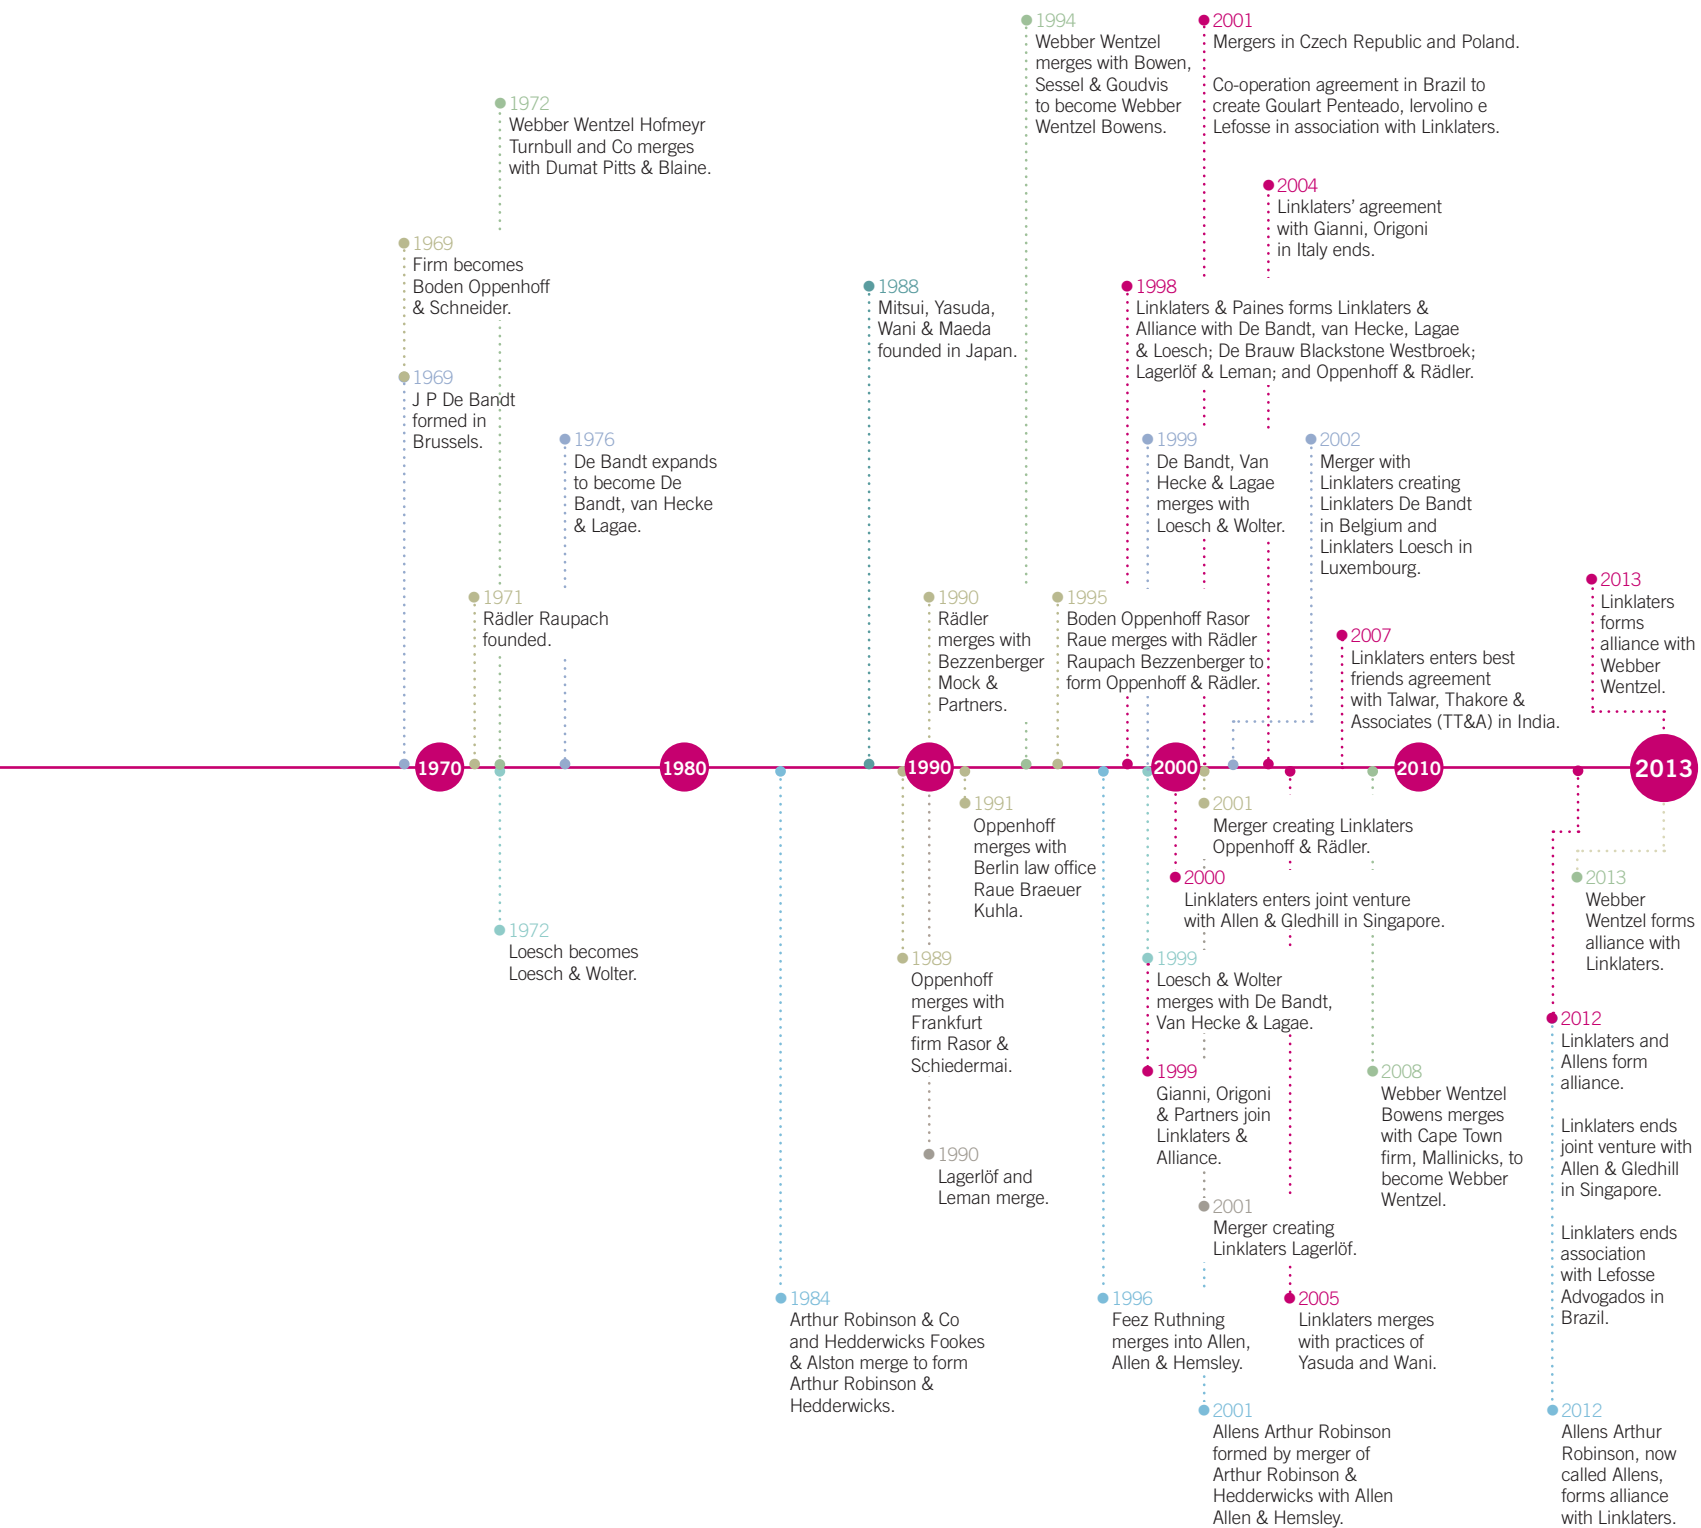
1994
Webber Wentzel merges with Bowen, Sessel & Goudvis to become Webber Wentzel Bowens.

2001
Mergers in Czech Republic and Poland.

Co-operation agreement in Brazil to create Goulart Penteado, Iervolino e Lefosse in association with Linklaters.

1972
Webber Wentzel Hofmeyr Turnbull and Co merges with Dumat Pitts & Blaine.

2004
Linklaters' agreement with Gianni, Origoni in Italy ends.

1969
Firm becomes Boden Oppenhoff & Schneider.

1988
Mitsui, Yasuda, Wani & Maeda founded in Japan.

1998
Linklaters & Paines forms Linklaters & Alliance with De Bandt, van Hecke, Lagae & Loesch; De Brauw Blackstone Westbroek; Lagerlöf & Leman; and Oppenhoff & Rädler.

1969
J P De Bandt formed in Brussels.

1976
De Bandt expands to become De Bandt, van Hecke & Lagae.

1999
De Bandt, Van Hecke & Lagae merges with Loesch & Wolter.

2002
Merger with Linklaters creating Linklaters De Bandt in Belgium and Linklaters Loesch in Luxembourg.

2013
Linklaters forms alliance with Webber Wentzel.

1971
Rädler Raupach founded.

1990
Rädler merges with Bezzenberger Mock & Partners.

1995
Boden Oppenhoff Rasor Raue merges with Rädler Raupach Bezzenberger to form Oppenhoff & Rädler.

2007
Linklaters enters best friends agreement with Talwar, Thakore & Associates (TT&A) in India.

1970

1980

1990

2000

2010

2013

1991
Oppenhoff merges with Berlin law office Raue Braeuer Kuhla.

2001
Merger creating Linklaters Oppenhoff & Rädler.

2000
Linklaters enters joint venture with Allen & Gledhill in Singapore.

2013
Webber Wentzel forms alliance with Linklaters.

1972
Loesch becomes Loesch & Wolter.

1989
Oppenhoff merges with Frankfurt firm Rasor & Schiedermai.

1999
Loesch & Wolter merges with De Bandt, Van Hecke & Lagae.

2012
Linklaters and Allens form alliance.

1999
Gianni, Origoni & Partners join Linklaters & Alliance.

2008
Webber Wentzel Bowens merges with Cape Town firm, Mallinicks, to become Webber Wentzel.

Linklaters ends joint venture with Allen & Gledhill in Singapore.

1990
Lagerlöf and Leman merge.

2001
Merger creating Linklaters Lagerlöf.

Linklaters ends association with Lefosse Advogados in Brazil.

1984
Arthur Robinson & Co and Hedderwicks Fookes & Alston merge to form Arthur Robinson & Hedderwicks.

1996
Feez Ruthning merges into Allen, Allen & Hemsley.

2005
Linklaters merges with practices of Yasuda and Wani.

2001
Allens Arthur Robinson formed by merger of Arthur Robinson & Hedderwicks with Allen Allen & Hemsley.

2012
Allens Arthur Robinson, now called Allens, forms alliance with Linklaters.